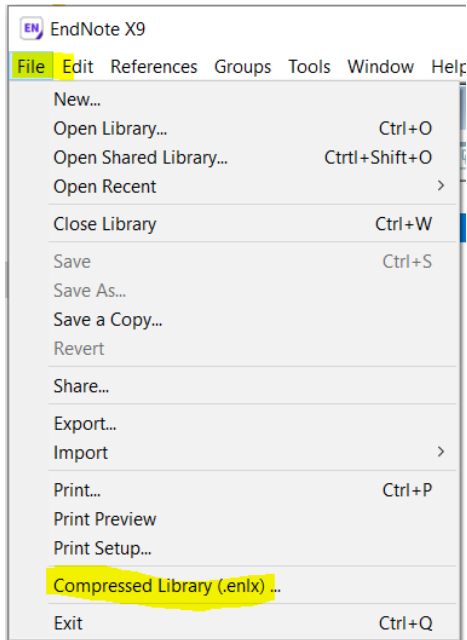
EN EndNote X9

File Edit References Groups Tools Window Help

New...
Open Library... Ctrl+O
Open Shared Library... Ctrtl+Shift+O
Open Recent

Close Library Ctrl+W

Save Ctrl+S
Save As...
Save a Copy...
Revert

Share...

Export...
Import

Print... Ctrl+P
Print Preview
Print Setup...

Compressed Library (.enlx) ...

Exit Ctrl+Q